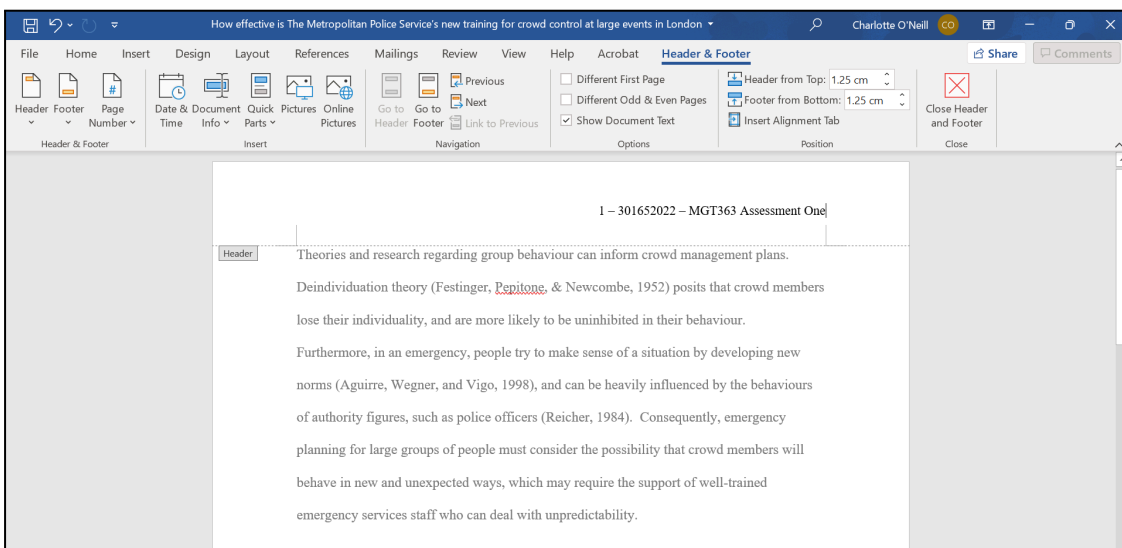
How effective is The Metropolitan Police Service's new training for crowd control at large events in London ▾

Charlotte O'Neill CO

File Home Insert Design Layout References Mailings Review View Help Acrobat Header & Footer

Share Comments

Header Footer Page Number

Header & Footer

Date & Time Document Info Quick Parts Pictures Online Pictures

Insert

Go to Header Go to Footer Previous Next Link to Previous

Navigation

Different First Page
Different Odd & Even Pages
Show Document Text

Options

Header from Top: 1.25 cm
Footer from Bottom: 1.25 cm
Insert Alignment Tab

Position

Close Header and Footer

Close

1 – 301652022 – MGT363 Assessment One

Header

Theories and research regarding group behaviour can inform crowd management plans. Deindividuation theory (Festinger, Pepitone, & Newcombe, 1952) posits that crowd members lose their individuality, and are more likely to be uninhibited in their behaviour. Furthermore, in an emergency, people try to make sense of a situation by developing new norms (Aguirre, Wegner, and Vigo, 1998), and can be heavily influenced by the behaviours of authority figures, such as police officers (Reicher, 1984). Consequently, emergency planning for large groups of people must consider the possibility that crowd members will behave in new and unexpected ways, which may require the support of well-trained emergency services staff who can deal with unpredictability.